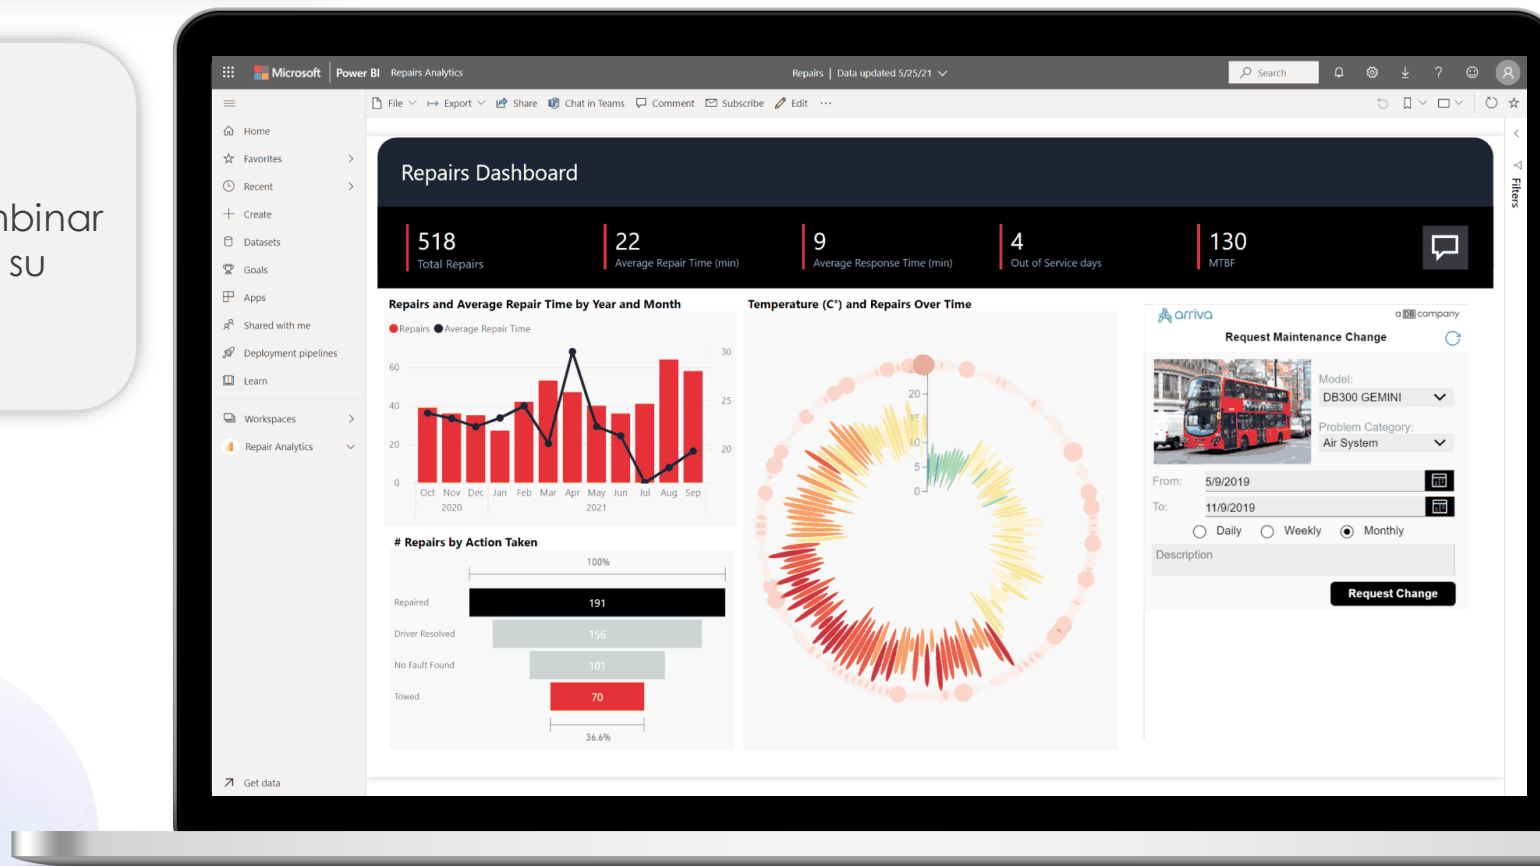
mbinar
su

Microsoft | Power BI Repairs Analytics

Repairs | Data updated 5/25/21

Search

File Export Share Chat in Teams Comment Subscribe Edit ···

Home
Favorites
Recent
Create
Datasets
Goals
Apps
Shared with me
Deployment pipelines
Learn
Workspaces
Repair Analytics

Get data

Filters

Repairs Dashboard

518
Total Repairs

22
Average Repair Time (min)

9
Average Response Time (min)

4
Out of Service days

130
MTBF

Repairs and Average Repair Time by Year and Month

Repairs Average Repair Time

60
40
20
0
30
25
20

Oct Nov Dec Jan Feb Mar Apr May Jun Jul Aug Sep
2020 2021

Temperature (C°) and Repairs Over Time

20
15
10
5
0

# Repairs by Action Taken

100%

Repaired 191
Driver Resolved 156
No Fault Found 101
Towed 70

36.6%

arriva a DB company

Request Maintenance Change

Model:
DB300 GEMINI
Problem Category:
Air System

From: 5/9/2019
To: 11/9/2019

Daily Weekly Monthly

Description

Request Change